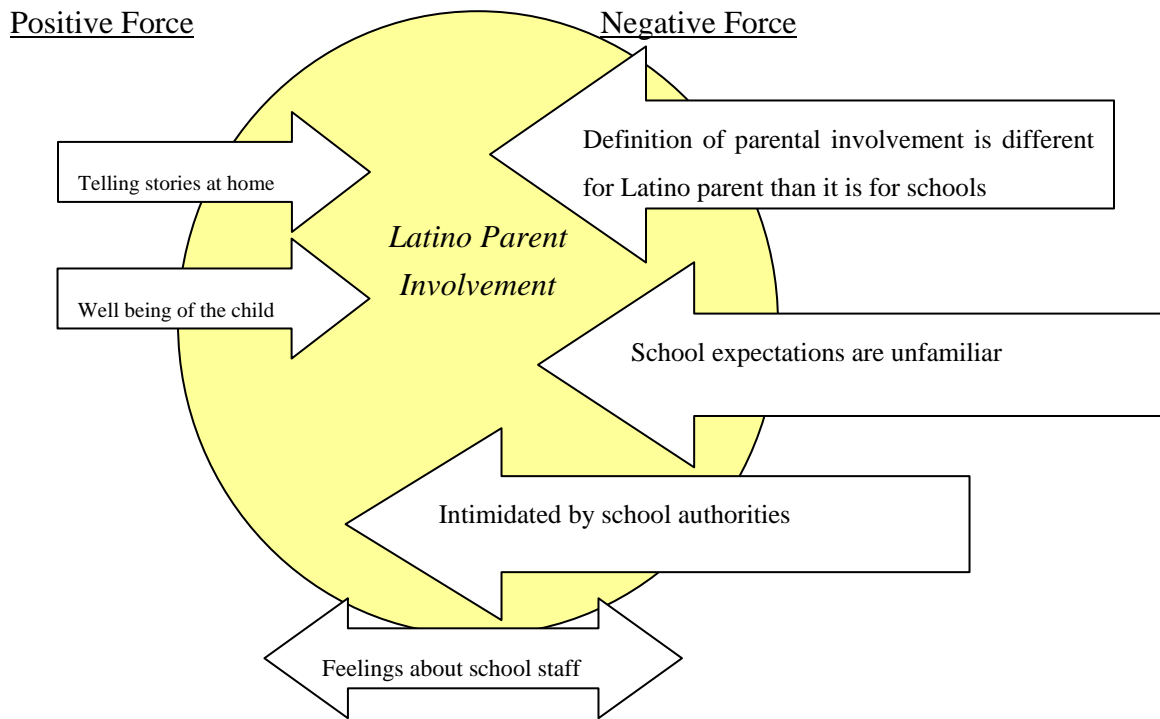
Positive Force

Negative Force

Telling stories at home

Well being of the child

Latino Parent Involvement

Definition of parental involvement is different for Latino parent than it is for schools

School expectations are unfamiliar

Intimidated by school authorities

Feelings about school staff